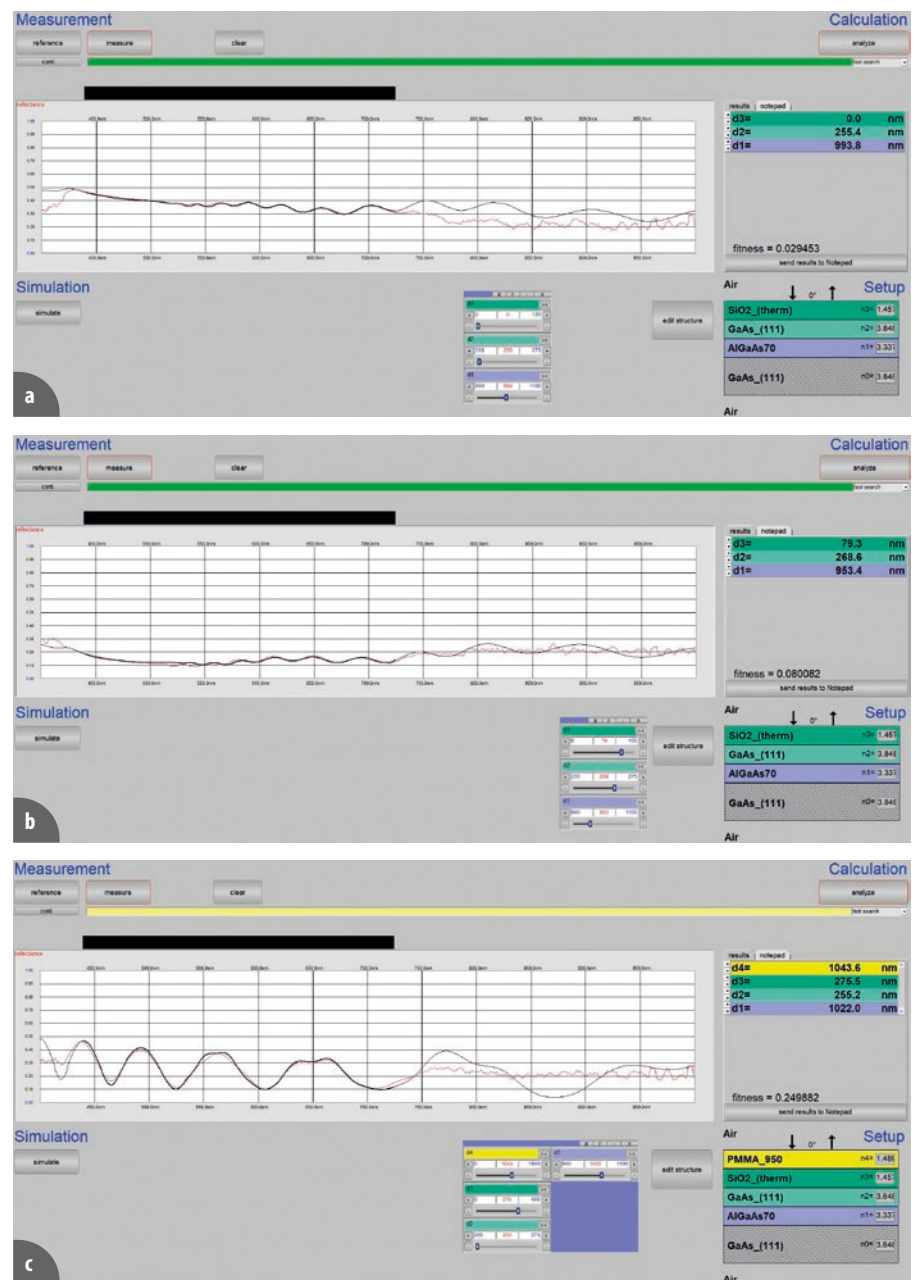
Measurement
Calculation
reference
measure
clear
analyze
corr.
fast search

reflectance

results | notepad
d3= 0.0 nm
d2= 255.4 nm
d1= 993.8 nm

fitness = 0.029453
send results to Notepad

Simulation
simulate
edit structure

Air
0°
Setup
SiO2_(therm) n3= 1.457
GaAs_(111) n2= 3.846
AlGaAs70 n1= 3.337
GaAs_(111) n0= 3.846
Air

a

Measurement
Calculation
reference
measure
clear
analyze
corr.
fast search

reflectance

results | notepad
d3= 79.3 nm
d2= 268.6 nm
d1= 953.4 nm

fitness = 0.080082
send results to Notepad

Simulation
simulate
edit structure

Air
0°
Setup
SiO2_(therm) n3= 1.457
GaAs_(111) n2= 3.846
AlGaAs70 n1= 3.337
GaAs_(111) n0= 3.846
Air

b

Measurement
Calculation
reference
measure
clear
analyze
corr.
fast search

reflectance

results | notepad
d4= 1043.6 nm
d3= 275.5 nm
d2= 255.2 nm
d1= 1022.0 nm

fitness = 0.249882
send results to Notepad

Simulation
simulate
edit structure

Air
0°
Setup
PMMA_950 n4= 1.486
SiO2_(therm) n3= 1.457
GaAs_(111) n2= 3.846
AlGaAs70 n1= 3.337
GaAs_(111) n0= 3.846
Air

c